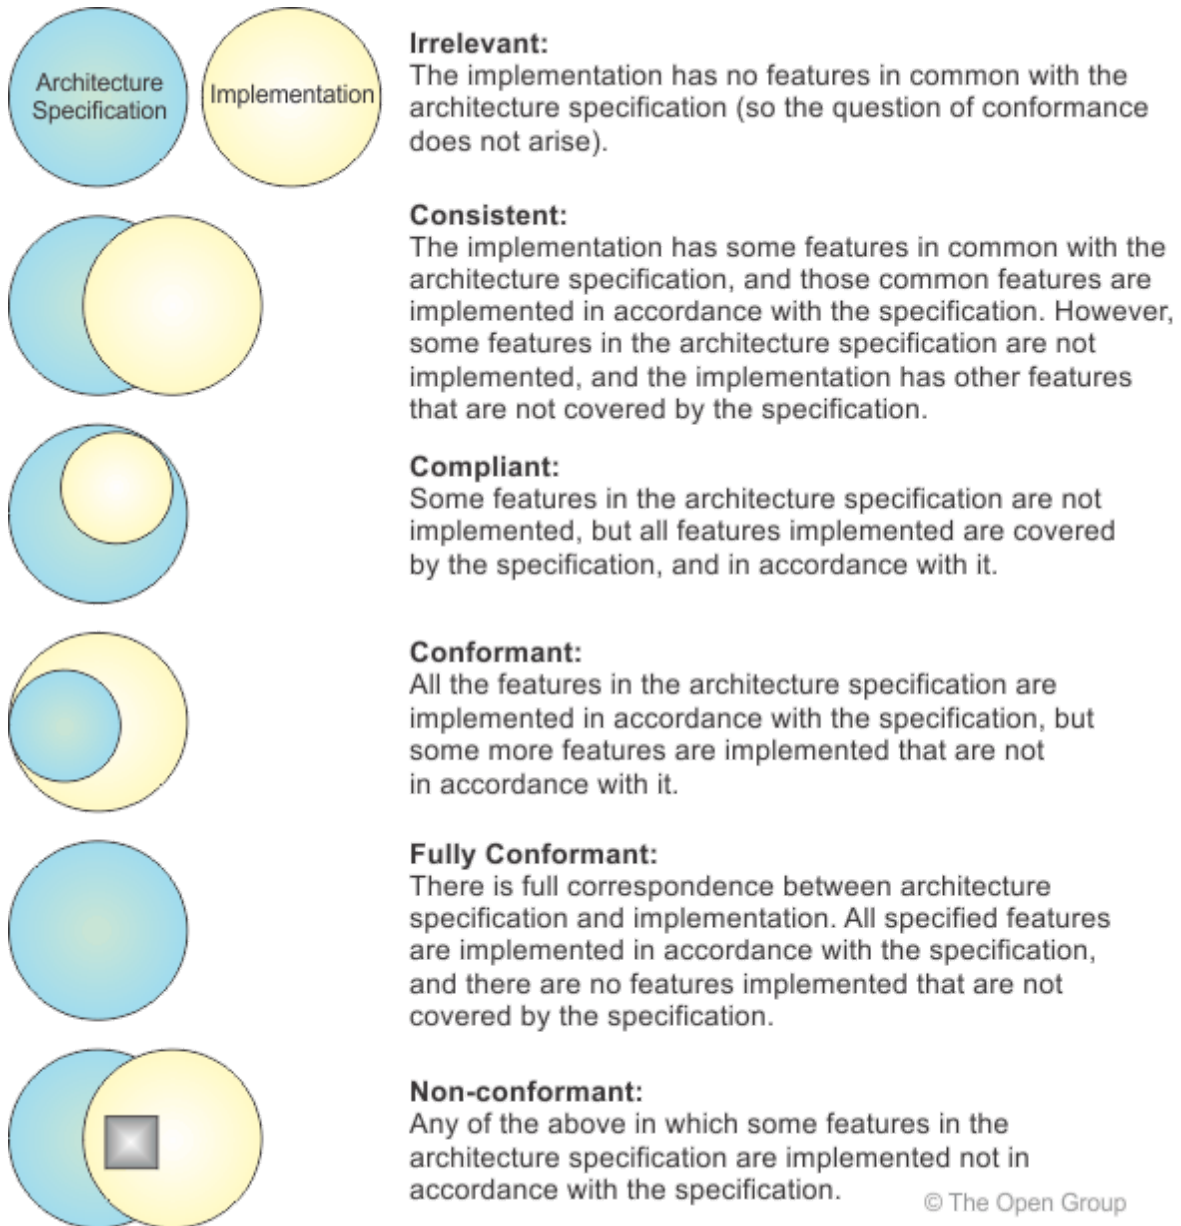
Architecture Specification

Implementation

**Irrelevant:**
The implementation has no features in common with the architecture specification (so the question of conformance does not arise).

**Consistent:**
The implementation has some features in common with the architecture specification, and those common features are implemented in accordance with the specification. However, some features in the architecture specification are not implemented, and the implementation has other features that are not covered by the specification.

**Compliant:**
Some features in the architecture specification are not implemented, but all features implemented are covered by the specification, and in accordance with it.

**Conformant:**
All the features in the architecture specification are implemented in accordance with the specification, but some more features are implemented that are not in accordance with it.

**Fully Conformant:**
There is full correspondence between architecture specification and implementation. All specified features are implemented in accordance with the specification, and there are no features implemented that are not covered by the specification.

**Non-conformant:**
Any of the above in which some features in the architecture specification are implemented not in accordance with the specification.

© The Open Group